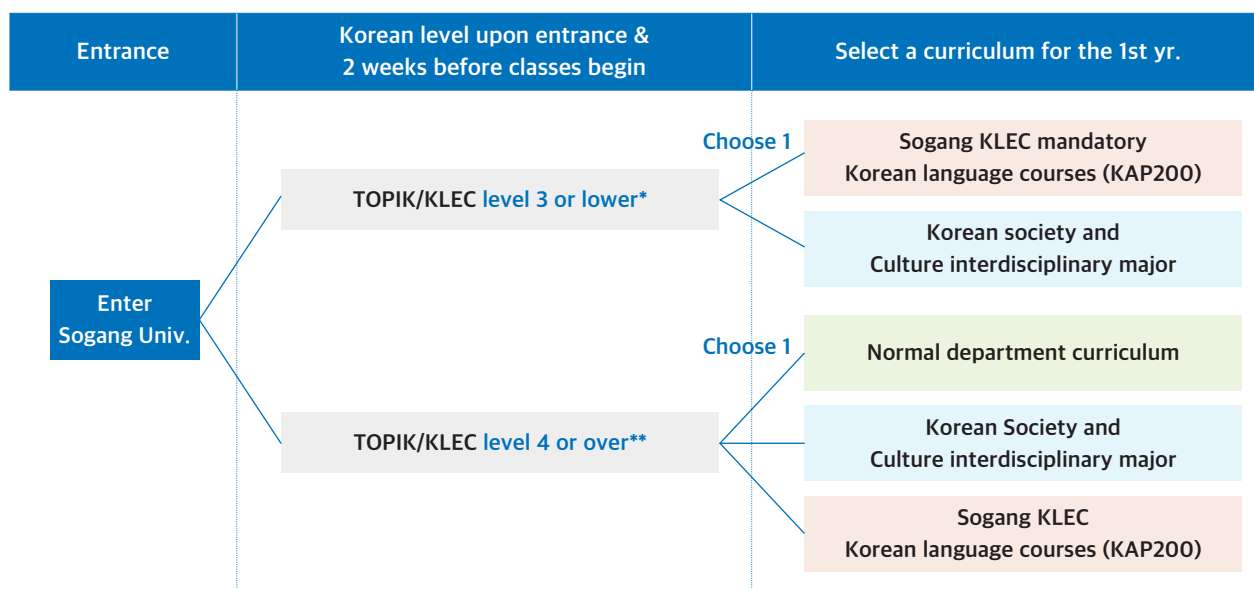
| Entrance | Korean level upon entrance & 2 weeks before classes begin | Select a curriculum for the 1st yr. |
|---|---|---|

Enter Sogang Univ.

TOPIK/KLEC level 3 or lower*

Choose 1

Sogang KLEC mandatory Korean language courses (KAP200)

Korean society and Culture interdisciplinary major

TOPIK/KLEC level 4 or over**

Choose 1

Normal department curriculum

Korean Society and Culture interdisciplinary major

Sogang KLEC Korean language courses (KAP200)